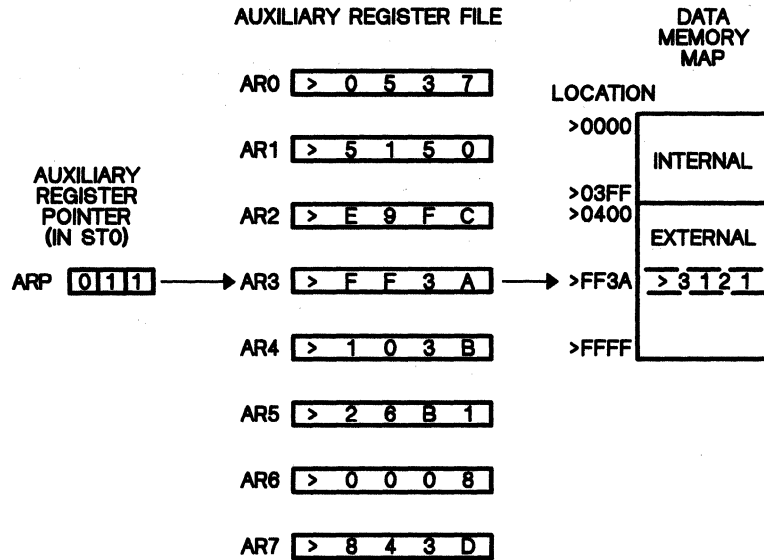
AUXILIARY REGISTER FILE

DATA MEMORY MAP

AR0 > 0 5 3 7

LOCATION

AR1 > 5 1 5 0

>0000

INTERNAL

AUXILIARY REGISTER POINTER (IN ST0)

AR2 > E 9 F C

>03FF
>0400

EXTERNAL

ARP 0 1 1

AR3 > F F 3 A

>FF3A > 3 1 2 1

AR4 > 1 0 3 B

>FFFF

AR5 > 2 6 B 1

AR6 > 0 0 0 8

AR7 > 8 4 3 D